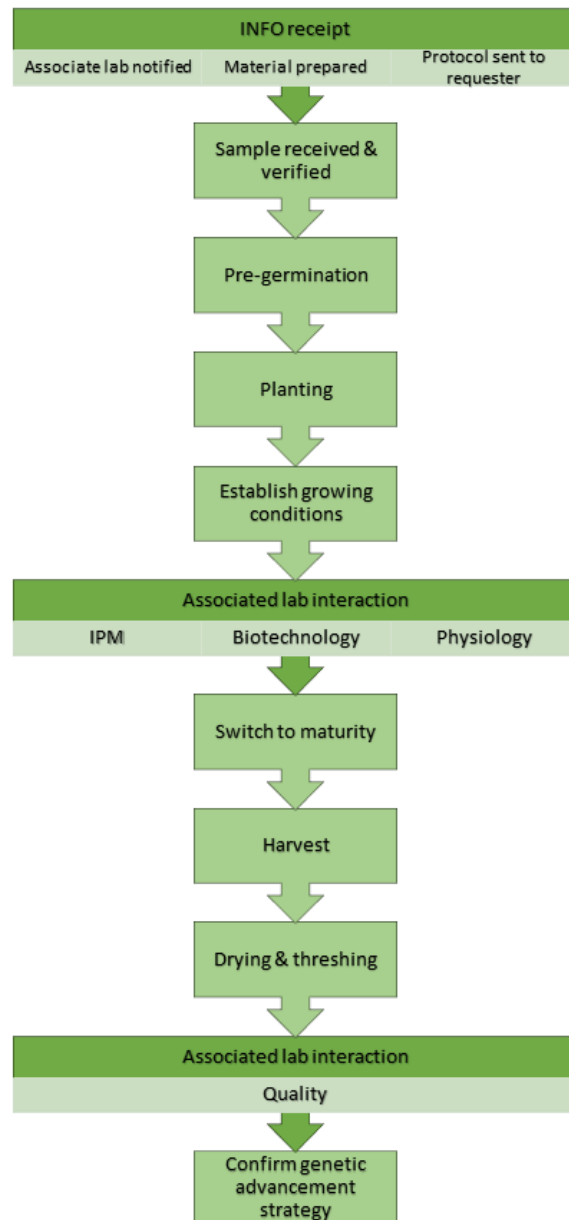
INFO receipt

Associate lab notified

Material prepared

Protocol sent to requester

Sample received & verified

Pre-germination

Planting

Establish growing conditions

Associated lab interaction

IPM

Biotechnology

Physiology

Switch to maturity

Harvest

Drying & threshing

Associated lab interaction

Quality

Confirm genetic advancement strategy